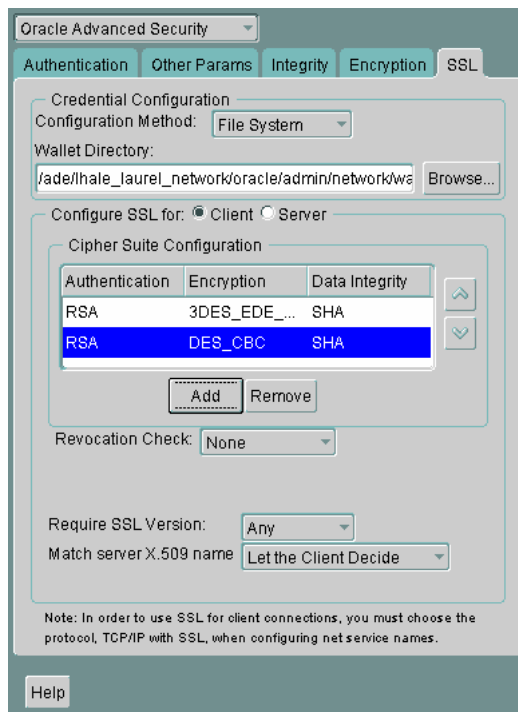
Oracle Advanced Security

Authentication | Other Params | Integrity | Encryption | SSL

Credential Configuration

Configuration Method: File System

Wallet Directory:

/ade/lhale_laurel_network/oracle/admin/network/wa Browse...

Configure SSL for: Client Server

Cipher Suite Configuration

| Authentication | Encryption | Data Integrity |
|---|---|---|
| RSA | 3DES_EDE_... | SHA |
| RSA | DES_CBC | SHA |

Add Remove

Revocation Check: None

Require SSL Version: Any

Match server X.509 name Let the Client Decide

Note: In order to use SSL for client connections, you must choose the protocol, TCP/IP with SSL, when configuring net service names.

Help